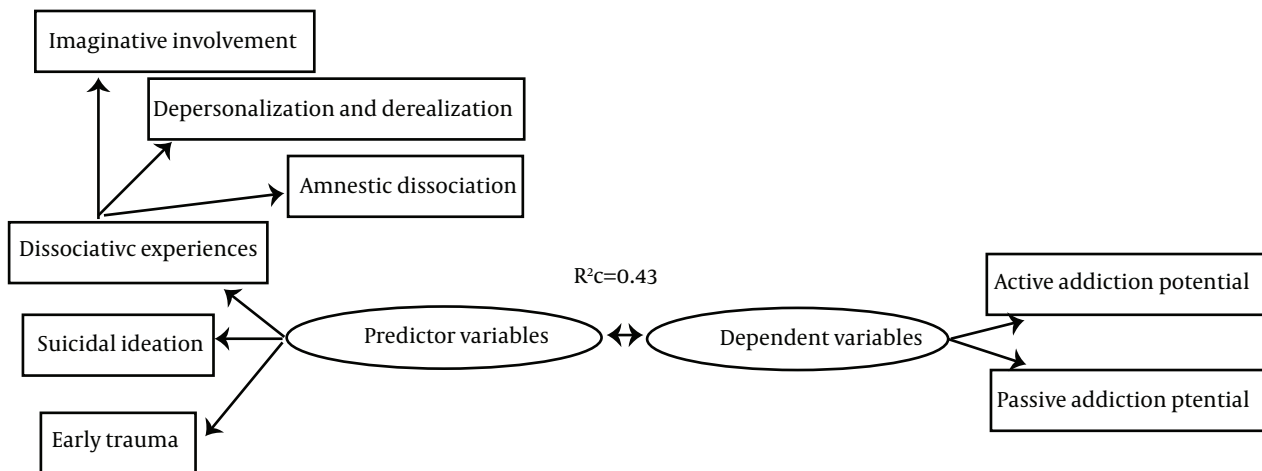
Imaginative involvement

Depersonalization and derealization

Amnestic dissociation

Dissociativc experiences

$R^2c=0.43$

Active addiction potential

Suicidal ideation

Predictor variables

Dependent variables

Passive addiction ptential

Early trauma